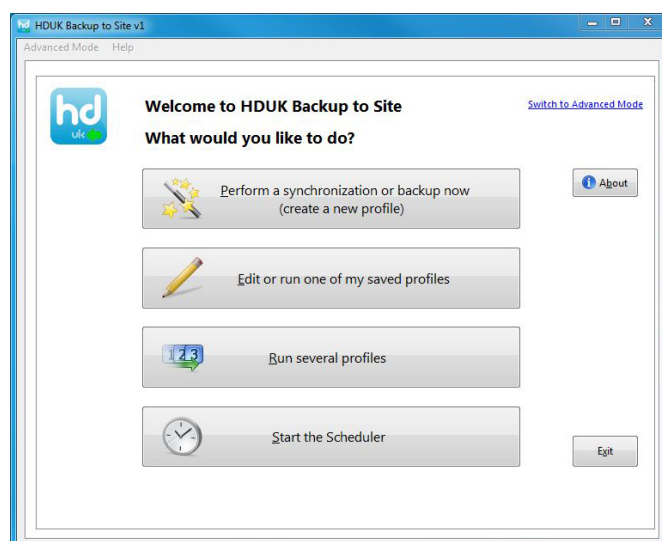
HDUK Backup to Site v1

Advanced Mode Help

hd uk

Welcome to HDUK Backup to Site

What would you like to do?

Switch to Advanced Mode

Perform a synchronization or backup now (create a new profile)

About

Edit or run one of my saved profiles

123

Run several profiles

Start the Scheduler

Exit